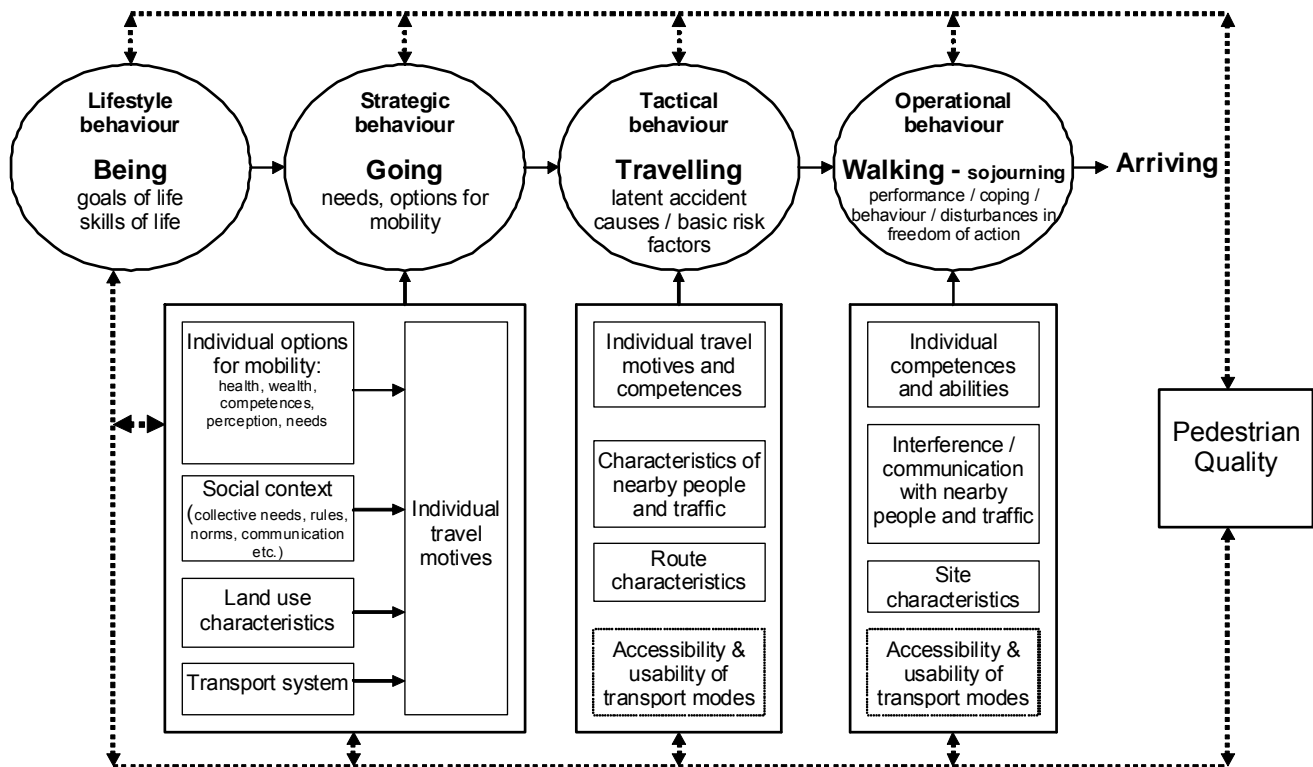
Lifestyle behaviour
Being
goals of life
skills of life

Strategic behaviour
Going
needs, options for mobility

Tactical behaviour
Travelling
latent accident causes / basic risk factors

Operational behaviour
Walking - sojourning
performance / coping / behaviour / disturbances in freedom of action

Arriving

Individual options for mobility:
health, wealth, competences, perception, needs

Social context
(collective needs, rules, norms, communication etc.)

Land use characteristics

Transport system

Individual travel motives

Individual travel motives and competences

Characteristics of nearby people and traffic

Route characteristics

Accessibility & usability of transport modes

Individual competences and abilities

Interference / communication with nearby people and traffic

Site characteristics

Accessibility & usability of transport modes

Pedestrian Quality